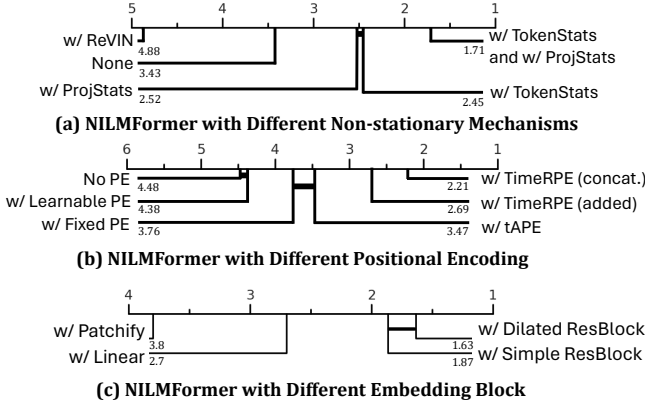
5 4 3 2 1

w/ ReVIN 4.88

None 3.43

w/ ProjStats 2.52

w/ TokenStats and w/ ProjStats 1.71

w/ TokenStats 2.45

(a) NILMFormer with Different Non-stationary Mechanisms

6 5 4 3 2 1

No PE 4.48

w/ Learnable PE 4.38

w/ Fixed PE 3.76

w/ TimeRPE (concat.) 2.21

w/ TimeRPE (added) 2.69

w/ tAPE 3.47

(b) NILMFormer with Different Positional Encoding

4 3 2 1

w/ Patchify 3.8

w/ Linear 2.7

w/ Dilated ResBlock 1.63

w/ Simple ResBlock 1.87

(c) NILMFormer with Different Embedding Block